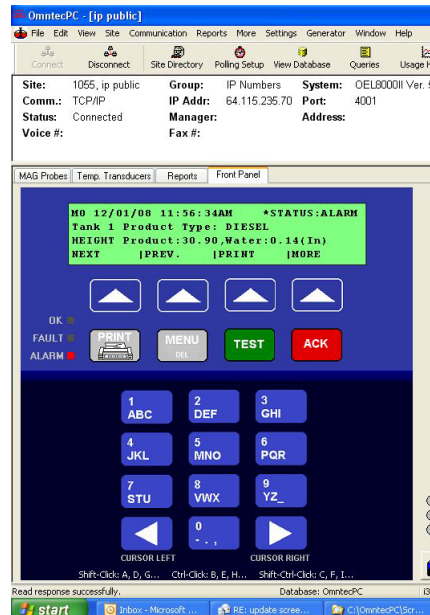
OmntecPC - [ip public]

File Edit View Site Communication Reports More Settings Generator Window Help

Connect Disconnect Site Directory Polling Setup View Database Queries Usage

| Site: | 1055, ip public | Group: | IP Numbers | System: | OEL8000II Ver. |
|---|---|---|---|---|---|
| Comm.: | TCP/IP | IP Addr: | 64.115.235.70 | Port: | 4001 |
| Status: | Connected | Manager: | | Address: | |
| Voice #: | | Fax #: | | | |

MAG Probes Temp. Transducers Reports Front Panel

M0 12/01/08 11:56:34AM *STATUS:ALARM
Tank 1 Product Type: DIESEL
HEIGHT Product:30.90,Water:0.14(In)
NEXT |PREV. |PRINT |MORE

OK
FAULT
ALARM

PRINT MENU DEL TEST ACK

1 ABC
2 DEF
3 GHI
4 JKL
5 MNO
6 PQR
7 STU
8 VWX
9 YZ_
0 - . ,

CURSOR LEFT CURSOR RIGHT

Shift-Click: A, D, G... Ctrl-Click: B, E, H... Shift-Ctrl-Click: C, F, I...

Read response successfully. Database: OmntecPC

start Inbox - Microsoft ... RE: update scree... C:\OmntecPC\Scr...